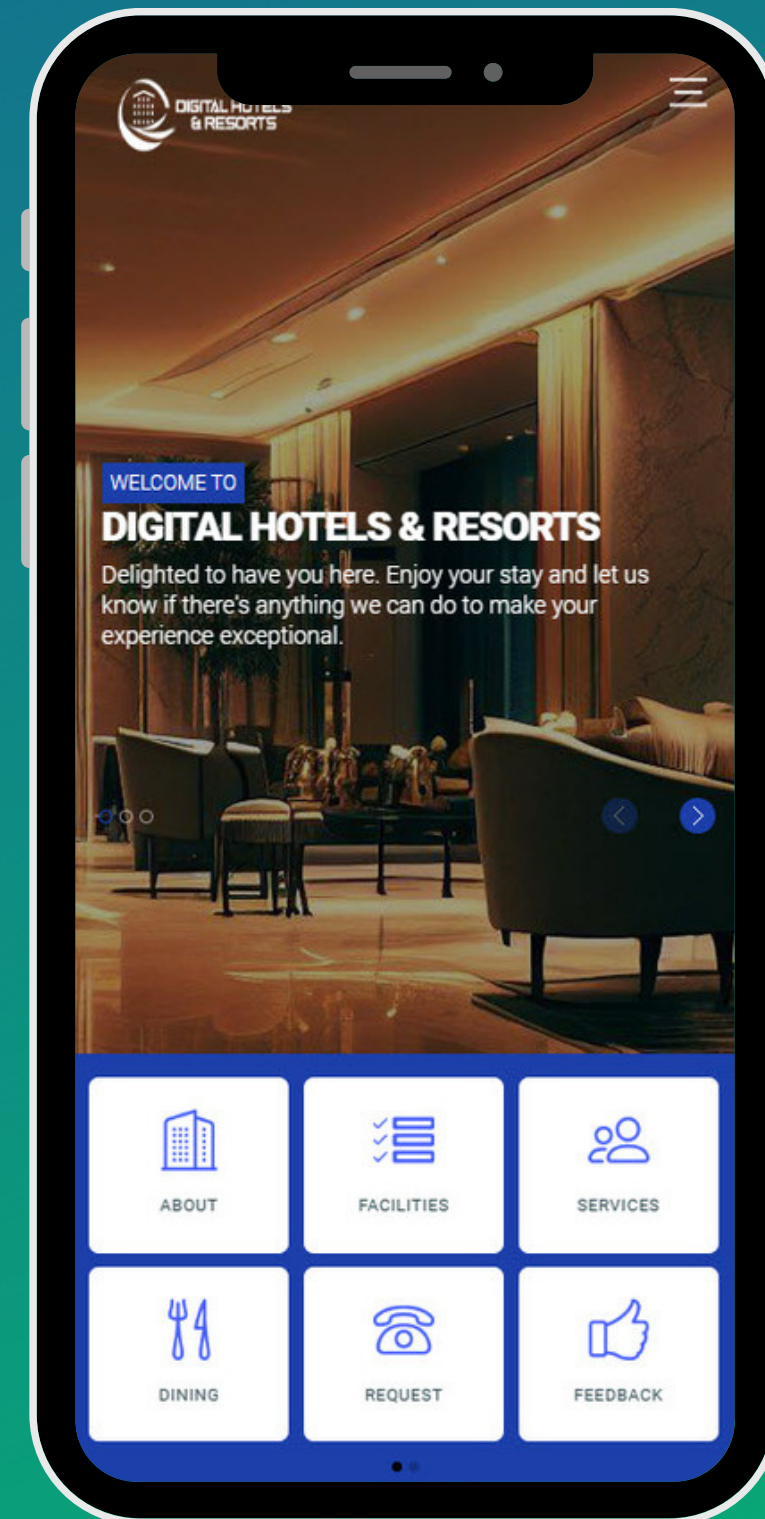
DIGITAL HOTELS & RESORTS

WELCOME TO

DIGITAL HOTELS & RESORTS

Delighted to have you here. Enjoy your stay and let us know if there's anything we can do to make your experience exceptional.

ABOUT

FACILITIES

SERVICES

DINING

REQUEST

FEEDBACK